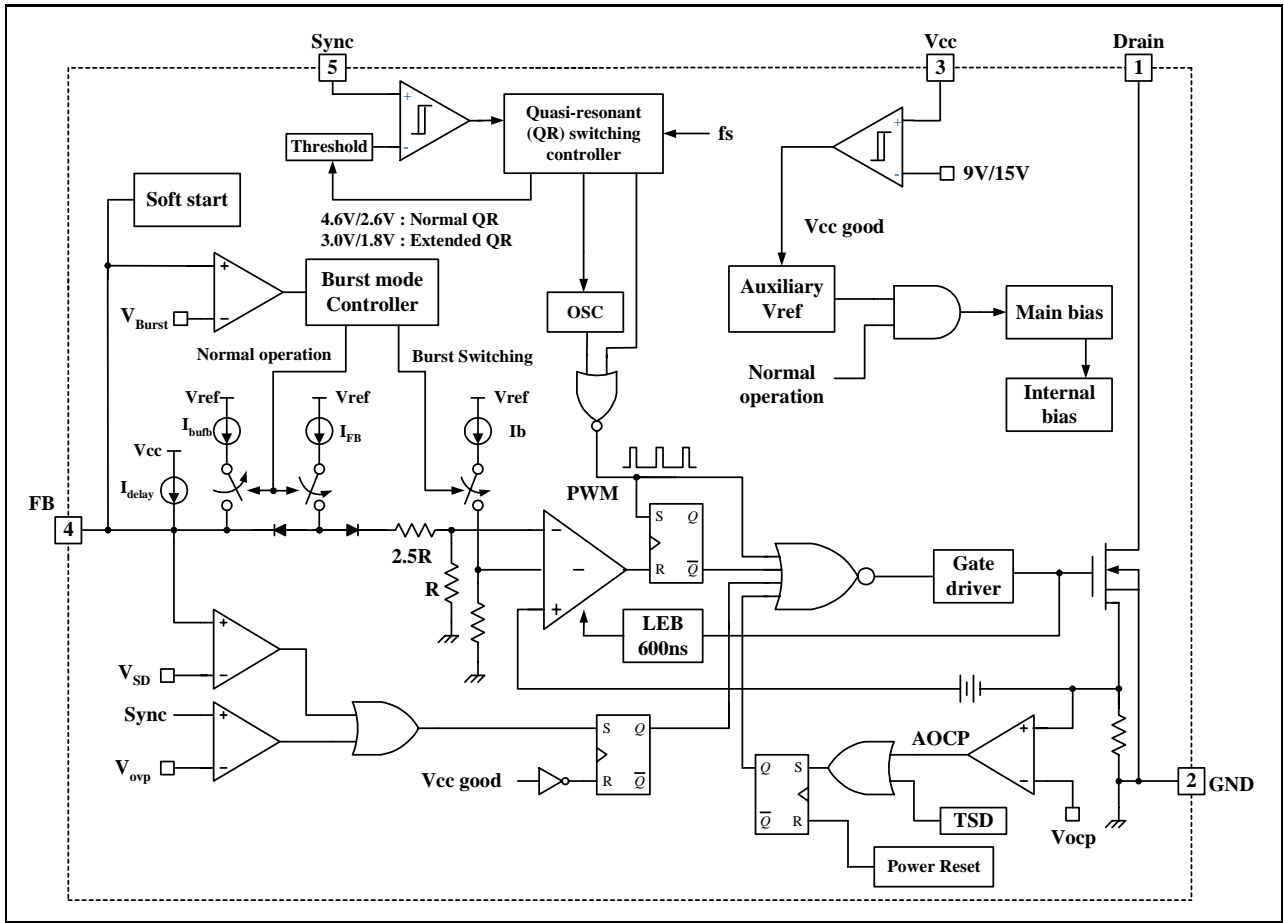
Sync
5
Vcc
3
Drain
1

Threshold
+
-
Quasi-resonant (QR) switching controller
fs

+
-
9V/15V

Soft start
4.6V/2.6V : Normal QR
3.0V/1.8V : Extended QR

Vcc good

+
-
$V_{Burst}$
Burst mode Controller
OSC
Auxiliary Vref
Main bias
Normal operation
Burst Switching
Normal operation
Internal bias

Vref
$I_{bufb}$
Vref
$I_{FB}$
Vref
Ib
Vcc
$I_{delay}$

FB
4
2.5R
R
PWM
S $Q$
R $\overline{Q}$
-
-
+
LEB 600ns
Gate driver

+
-
$V_{SD}$
Sync
+
-
$V_{ovp}$
S $Q$
Vcc good
R $\overline{Q}$

AOCP
+
-
$Q$ S
$\overline{Q}$ R
TSD
Power Reset
Vocp
2
GND